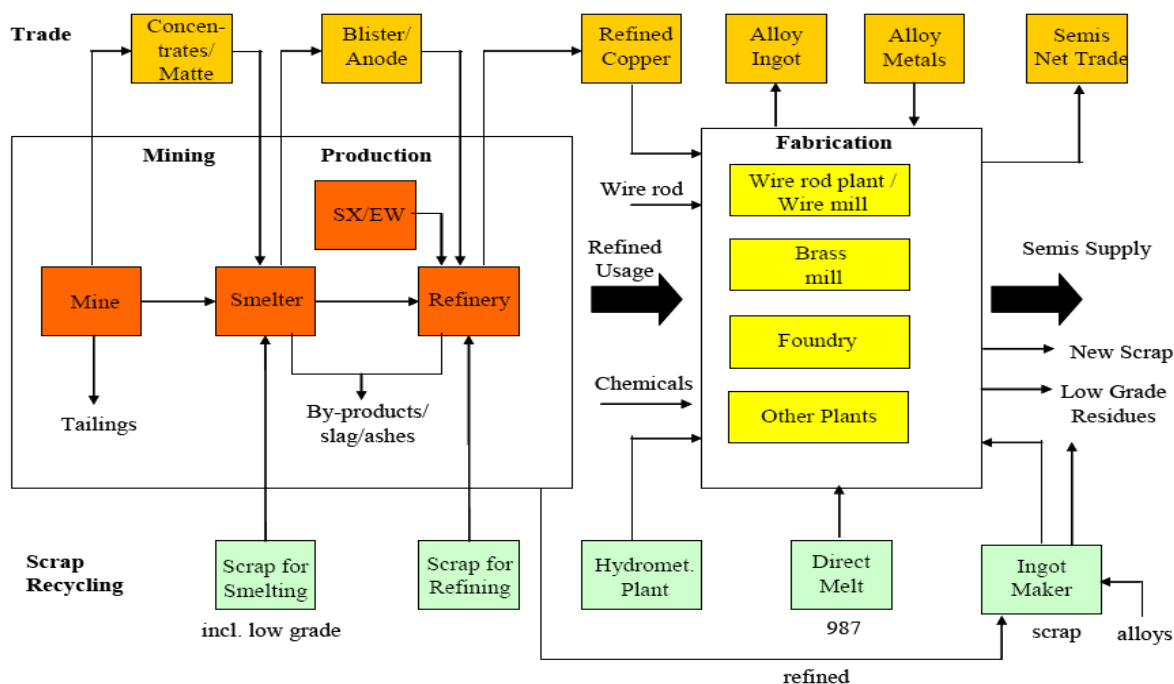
Trade

Concentrates/ Matte

Blister/ Anode

Refined Copper

Alloy Ingot

Alloy Metals

Semis Net Trade

Mining

Production

Fabrication

SX/EW

Wire rod

Wire rod plant / Wire mill

Refined Usage

Brass mill

Semis Supply

Mine

Smelter

Refinery

Foundry

New Scrap

Chemicals

Low Grade Residues

Other Plants

Tailings

By-products/ slag/ashes

Scrap Recycling

Scrap for Smelting

Scrap for Refining

Hydromet. Plant

Direct Melt

Ingot Maker

incl. low grade

987

scrap

alloys

refined